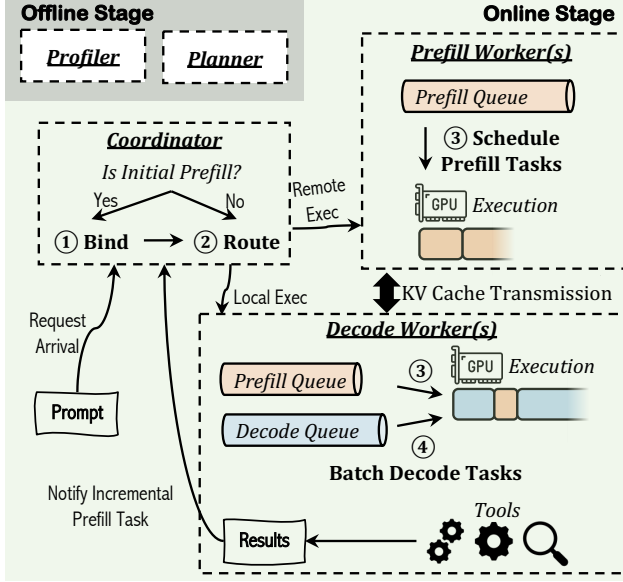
Offline Stage

Profiler

Planner

Online Stage

Prefill Worker(s)

Prefill Queue

③ Schedule Prefill Tasks

GPU Execution

Coordinator

Is Initial Prefill?

Yes

No

① Bind

② Route

Remote Exec

Local Exec

KV Cache Transmission

Request Arrival

Prompt

Decode Worker(s)

Prefill Queue

③

GPU Execution

Decode Queue

④

Batch Decode Tasks

Notify Incremental Prefill Task

Tools

Results